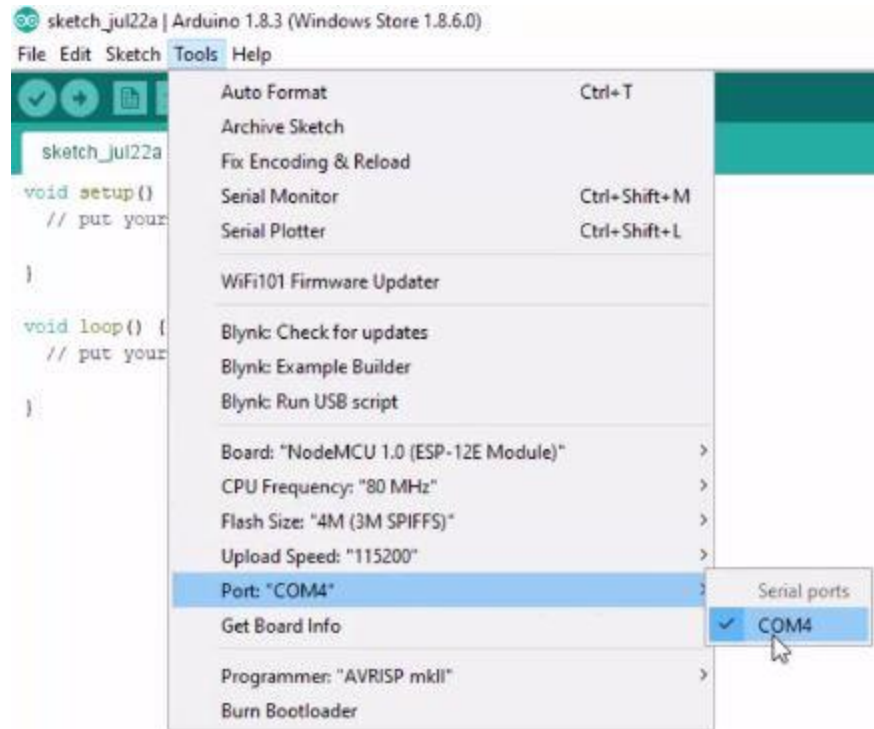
sketch_jul22a | Arduino 1.8.3 (Windows Store 1.8.6.0)

File Edit Sketch Tools Help

sketch_jul22a

void setup()
// put your

}

void loop() {
// put your

}

Auto Format Ctrl+T
Archive Sketch
Fix Encoding & Reload
Serial Monitor Ctrl+Shift+M
Serial Plotter Ctrl+Shift+L

WiFi101 Firmware Updater

Blynk: Check for updates
Blynk: Example Builder
Blynk: Run USB script

Board: "NodeMCU 1.0 (ESP-12E Module)"
CPU Frequency: "80 MHz"
Flash Size: "4M (3M SPIFFS)"
Upload Speed: "115200"
Port: "COM4"
Get Board Info

Programmer: "AVRISP mkII"
Burn Bootloader

Serial ports
COM4